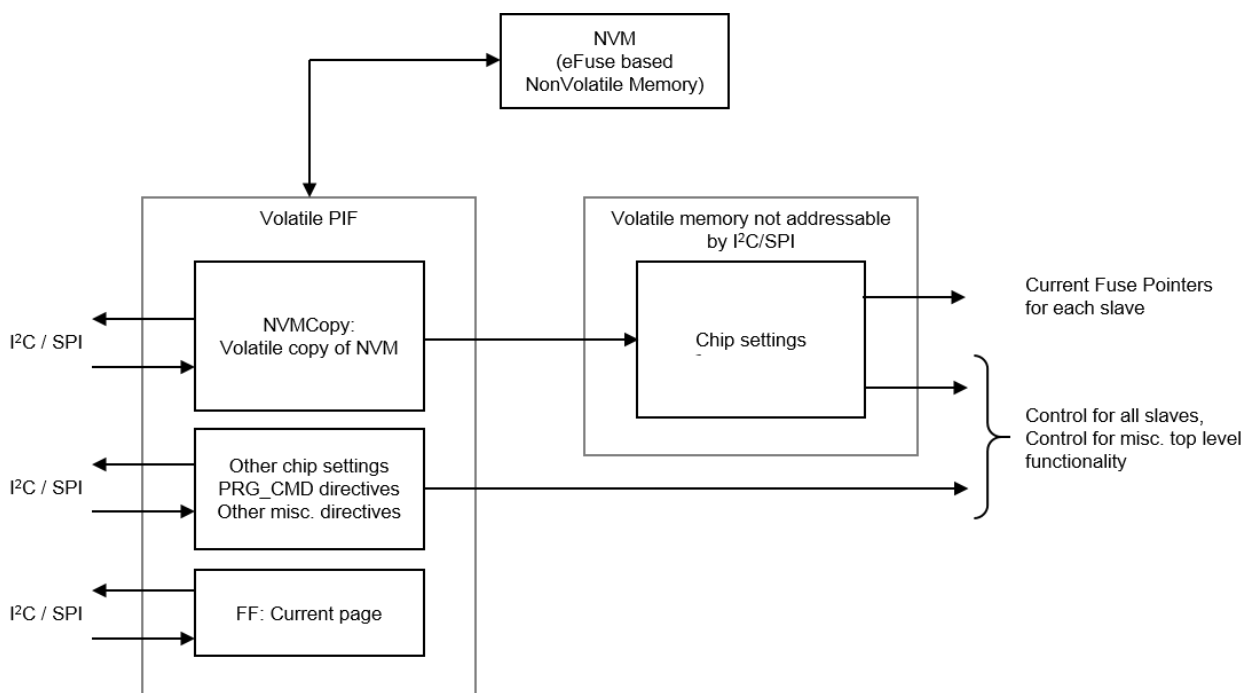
NVM
(eFuse based
NonVolatile Memory)

Volatile PIF

$I^2C$ / SPI

NVMCopy:
Volatile copy of NVM

$I^2C$ / SPI

Other chip settings
PRG_CMD directives
Other misc. directives

$I^2C$ / SPI

FF: Current page

Volatile memory not addressable
by $I^2C$/SPI

Chip settings

Current Fuse Pointers
for each slave

Control for all slaves,
Control for misc. top level
functionality